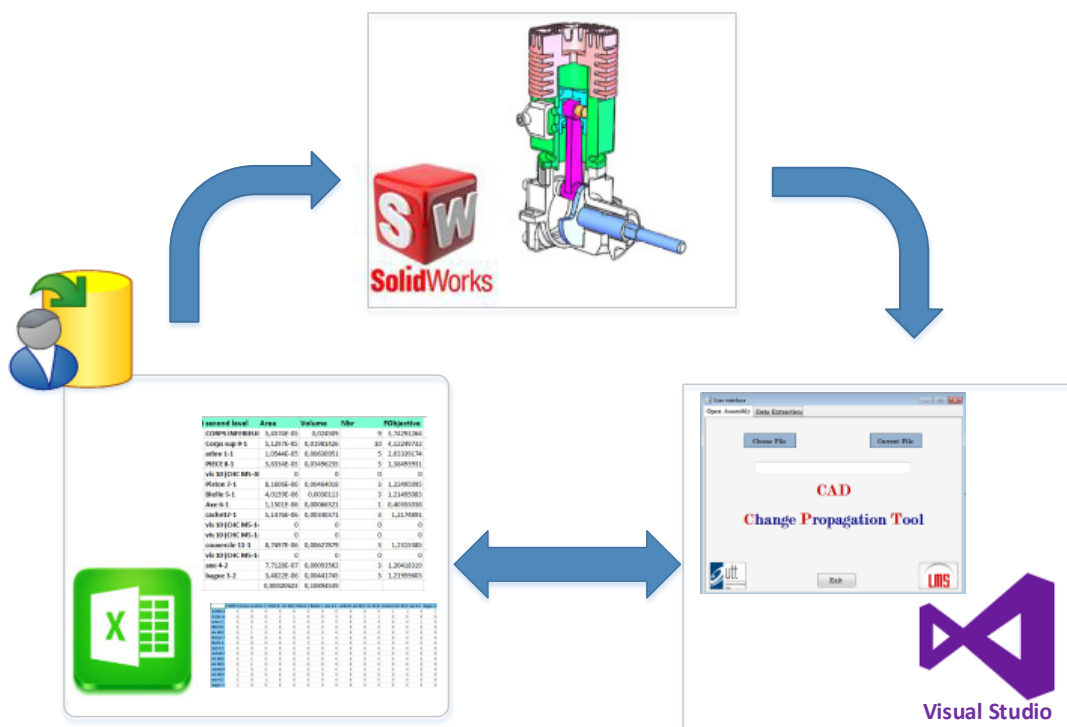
SW
SolidWorks

User interface
Open Assembly
Data Extraction
Choose File
Convert File
CAD
Change Propagation Tool
utt
Exit
LMS

Visual Studio

X

| second level | Area | Volume | Nbr | FObjective |
|---|---|---|---|---|
| COMPS INFERIEUR | 5,4575E-03 | 0,024349 | 9 | 1,3429126 |
| Corps sup 9-1 | 5,1297E-03 | 0,0193626 | 10 | 4,1229578 |
| arbre 1-1 | 1,0544E-03 | 0,0063095 | 5 | 2,8133917 |
| PIECE 8-1 | 5,8334E-03 | 0,0349623 | 5 | 1,3848593 |
| vis 10 (CHC M5-8 | 0 | 0 | 0 | 0 |
| Piston 7-1 | 8,1605E-06 | 0,0046401 | 3 | 1,2348509 |
| Bielle 5-1 | 4,0259E-06 | 0,0000113 | 3 | 1,2148598 |
| Axe 6-1 | 1,1501E-06 | 0,0000652 | 1 | 0,4035555 |
| cache17-1 | 5,1476E-06 | 0,0038017 | 3 | 1,2176891 |
| vis 10 (CHC M5-1 | 0 | 0 | 0 | 0 |
| vis 10 (CHC M5-1 | 0 | 0 | 0 | 0 |
| couvercle 11-1 | 8,7497E-06 | 0,0062707 | 3 | 1,2133685 |
| vis 10 (CHC M5-1 | 0 | 0 | 0 | 0 |
| axe 4-2 | 7,7128E-07 | 0,0009356 | 3 | 1,2041033 |
| bague 3-2 | 5,4822E-06 | 0,0044174 | 5 | 1,2199960 |
|  | 0,00020623 | 0,1089034 |  |  |

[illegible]